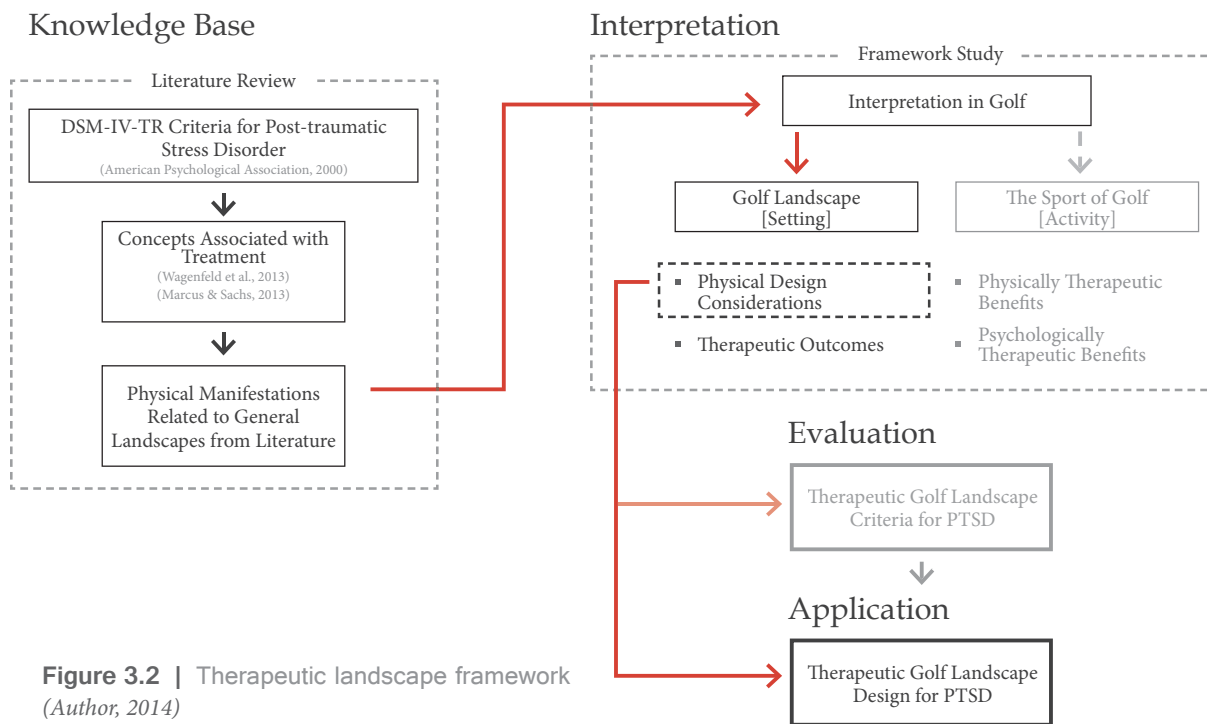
Knowledge Base

Literature Review

DSM-IV-TR Criteria for Post-traumatic Stress Disorder
(American Psychological Association, 2000)

Concepts Associated with Treatment
(Wagenfeld et al., 2013)
(Marcus & Sachs, 2013)

Physical Manifestations Related to General Landscapes from Literature

Interpretation

Framework Study

Interpretation in Golf

Golf Landscape
[Setting]

The Sport of Golf
[Activity]

▪ Physical Design Considerations

▪ Therapeutic Outcomes

▪ Physically Therapeutic Benefits

▪ Psychologically Therapeutic Benefits

Evaluation

Therapeutic Golf Landscape Criteria for PTSD

Application

Therapeutic Golf Landscape Design for PTSD

Figure 3.2 | Therapeutic landscape framework
(Author, 2014)